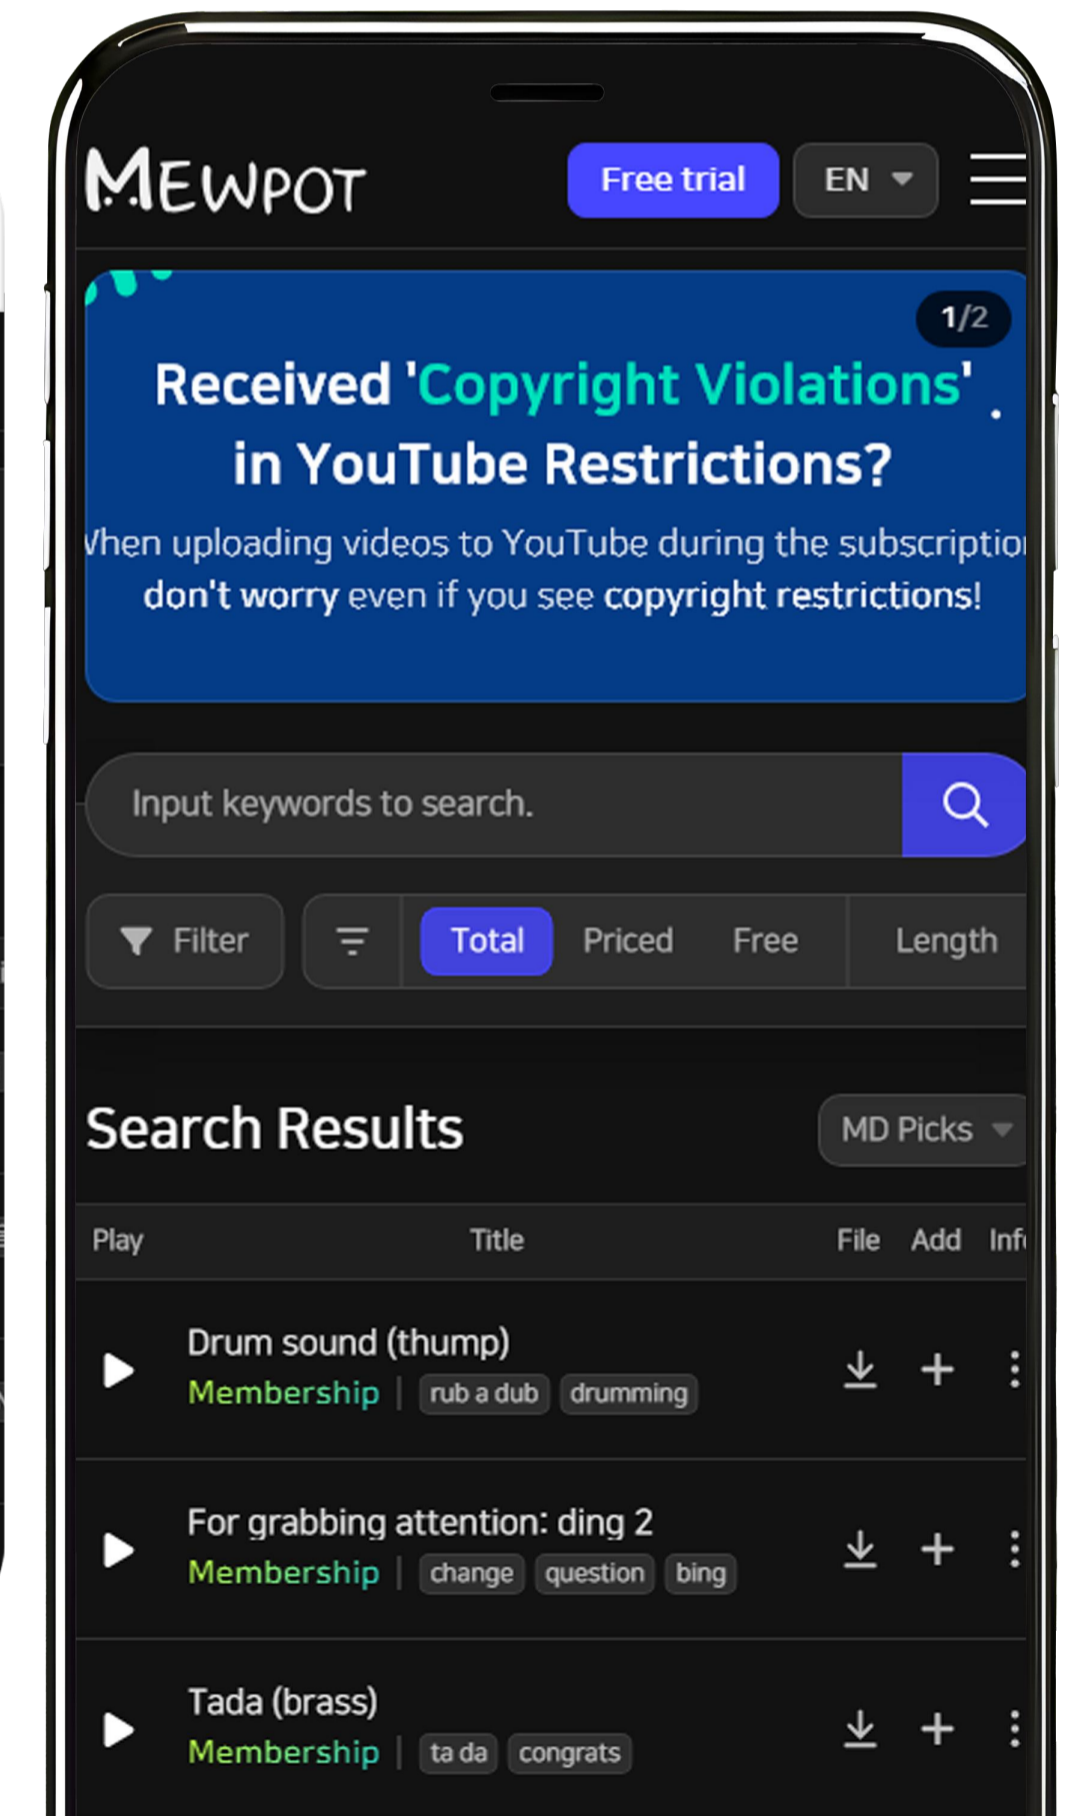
MEWPOT

Free trial EN

1/2

Received 'Copyright Violations' in YouTube Restrictions?

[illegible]hen uploading videos to YouTube during the subscriptio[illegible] don't worry even if you see copyright restrictions!

Input keywords to search.

Filter Total Priced Free Length

Search Results

MD Picks

| Play | Title | File | Add | Inf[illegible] |
|---|---|---|---|---|
| | Drum sound (thump) Membership \| rub a dub drumming | | | |
| | For grabbing attention: ding 2 Membership \| change question bing | | | |
| | Tada (brass) Membership \| ta da congrats | | | |